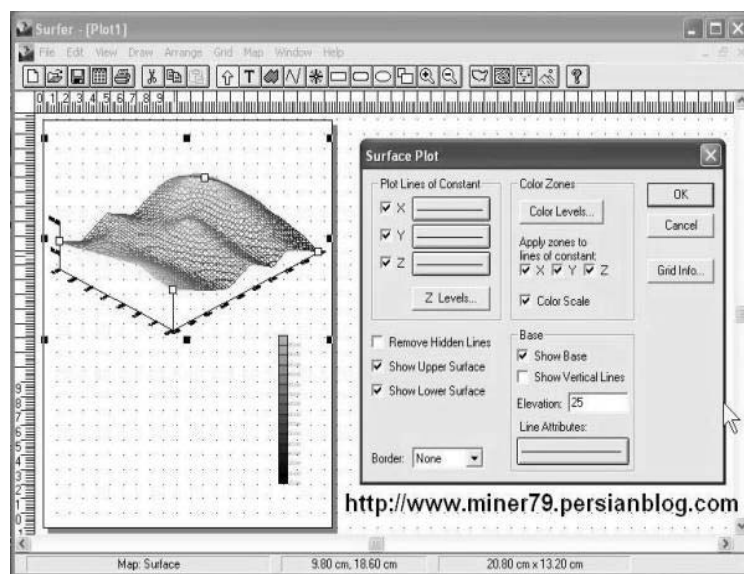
Surfer - [Plot1]

File Edit View Draw Arrange Grid Map Window Help

Surface Plot

Plot Lines of Constant

☑ X

☑ Y

☑ Z

Z Levels...

Color Zones

Color Levels...

Apply zones to lines of constant:

☑ X ☑ Y ☑ Z

☑ Color Scale

OK

Cancel

Grid Info...

☐ Remove Hidden Lines

☑ Show Upper Surface

☑ Show Lower Surface

Base

☑ Show Base

☐ Show Vertical Lines

Elevation: 25

Line Attributes:

Border: None

http://www.miner79.persianblog.com

Map: Surface | 9.80 cm, 18.60 cm | 20.80 cm x 13.20 cm